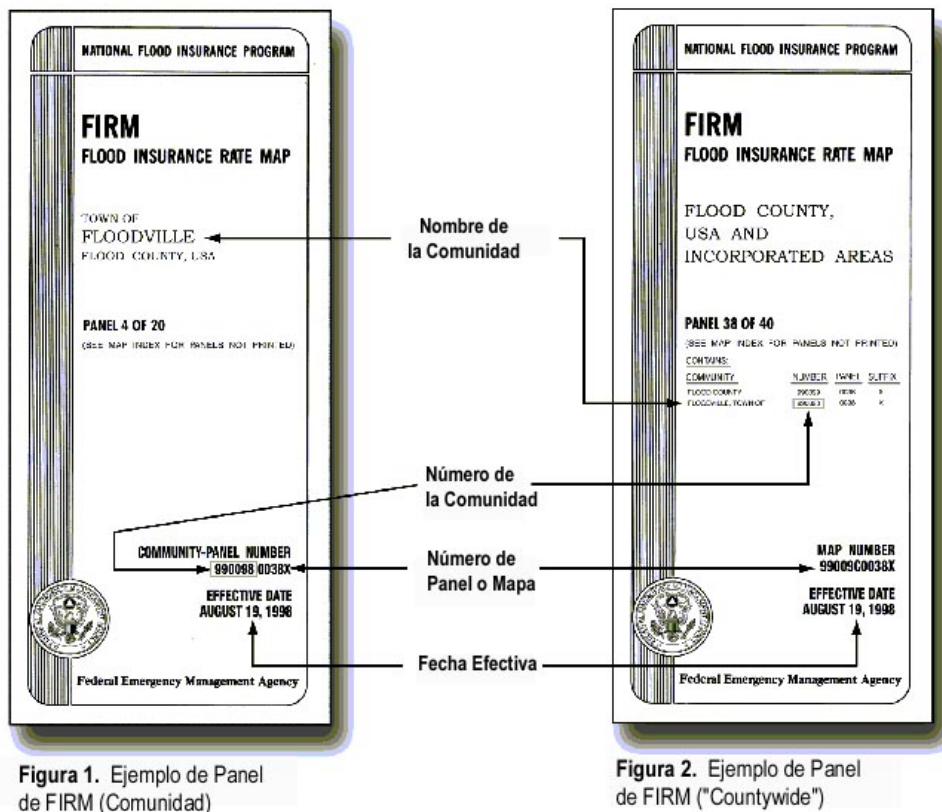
NATIONAL FLOOD INSURANCE PROGRAM

FIRM
FLOOD INSURANCE RATE MAP

TOWN OF
FLOODVILLE
FLOOD COUNTY, USA

PANEL 4 OF 20
(SEE MAP INDEX FOR PANELS NOT PRINTED)

COMMUNITY-PANEL NUMBER
990098 0038X

EFFECTIVE DATE
AUGUST 19, 1998

Federal Emergency Management Agency

Nombre de la Comunidad

Número de la Comunidad

Número de Panel o Mapa

Fecha Efectiva

NATIONAL FLOOD INSURANCE PROGRAM

FIRM
FLOOD INSURANCE RATE MAP

FLOOD COUNTY,
USA AND
INCORPORATED AREAS

PANEL 38 OF 40
(SEE MAP INDEX FOR PANELS NOT PRINTED)
CONTAINS:

| COMMUNITY | NUMBER | PANEL | SUFFIX |
|---|---|---|---|
| FLOOD COUNTY | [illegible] | 0038 | X |
| FLOODVILLE, TOWN OF | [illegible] | 0038 | X |

MAP NUMBER
99009C0038X

EFFECTIVE DATE
AUGUST 19, 1998

Federal Emergency Management Agency

Figura 1. Ejemplo de Panel de FIRM (Comunidad)

Figura 2. Ejemplo de Panel de FIRM ("Countywide")